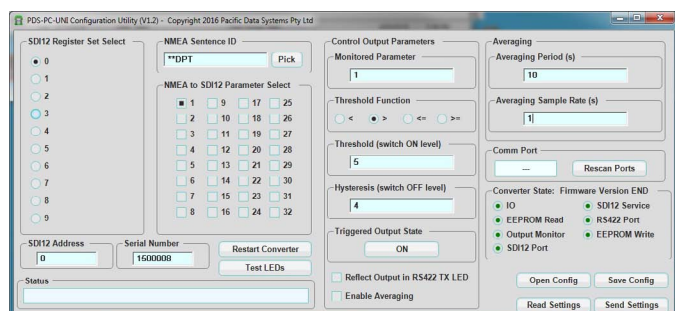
PDS-PC-UNI Configuration Utility (V1.2) - Copyright 2016 Pacific Data Systems Pty Ltd

SDI12 Register Set Select
0
1
2
3
4
5
6
7
8
9

NMEA Sentence ID
**DPT
Pick

NMEA to SDI12 Parameter Select
1 9 17 25
2 10 18 26
3 11 19 27
4 12 20 28
5 13 21 29
6 14 22 30
7 15 23 31
8 16 24 32

SDI12 Address
0
Serial Number
1500008
Restart Converter
Test LEDs

Status

Control Output Parameters
Monitored Parameter
1

Threshold Function
< > <= >=

Threshold (switch ON level)
5

Hysteresis (switch OFF level)
4

Triggered Output State
ON

Reflect Output in RS422 TX LED
Enable Averaging

Averaging
Averaging Period (s)
10

Averaging Sample Rate (s)
1

Comm Port
---
Rescan Ports

Converter State: Firmware Version END
IO
SDI12 Service
EEPROM Read
RS422 Port
Output Monitor
EEPROM Write
SDI12 Port

Open Config
Save Config
Read Settings
Send Settings